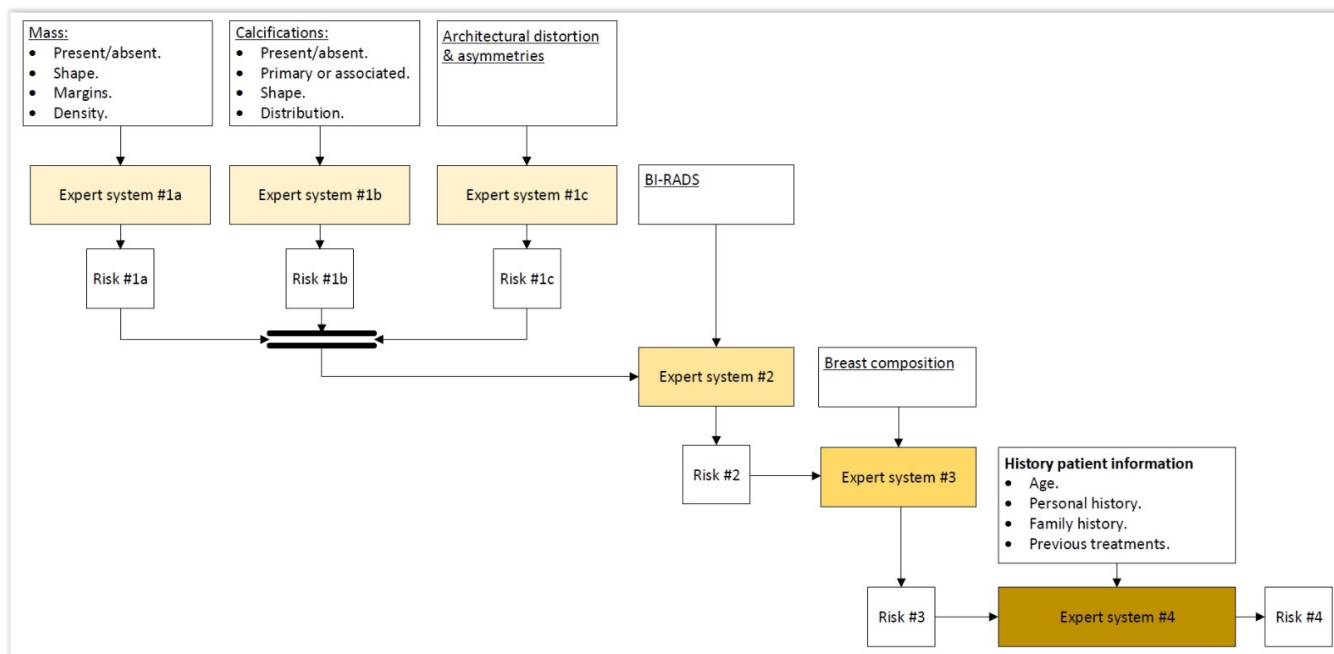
Mass:
- Present/absent.
- Shape.
- Margins.
- Density.

Calcifications:
- Present/absent.
- Primary or associated.
- Shape.
- Distribution.

Architectural distortion & asymmetries

Expert system #1a

Expert system #1b

Expert system #1c

BI-RADS

Risk #1a

Risk #1b

Risk #1c

Expert system #2

Breast composition

Risk #2

Expert system #3

History patient information
- Age.
- Personal history.
- Family history.
- Previous treatments.

Risk #3

Expert system #4

Risk #4